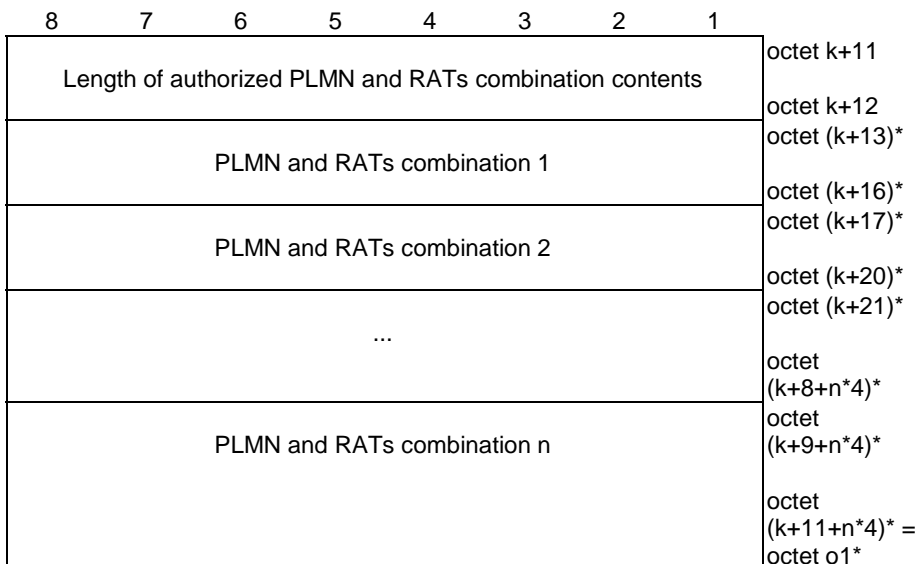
| 8 | 7 | 6 | 5 | 4 | 3 | 2 | 1 | |
|---|---|---|---|---|---|---|---|---|
| Length of authorized PLMN and RATs combination contents | | | | | | | | octet k+11<br>octet k+12 |
| PLMN and RATs combination 1 | | | | | | | | octet (k+13)*<br>octet (k+16)* |
| PLMN and RATs combination 2 | | | | | | | | octet (k+17)*<br>octet (k+20)* |
| ... | | | | | | | | octet (k+21)*<br>octet (k+8+n*4)* |
| PLMN and RATs combination n | | | | | | | | octet (k+9+n*4)*<br>octet (k+11+n*4)* = octet o1* |